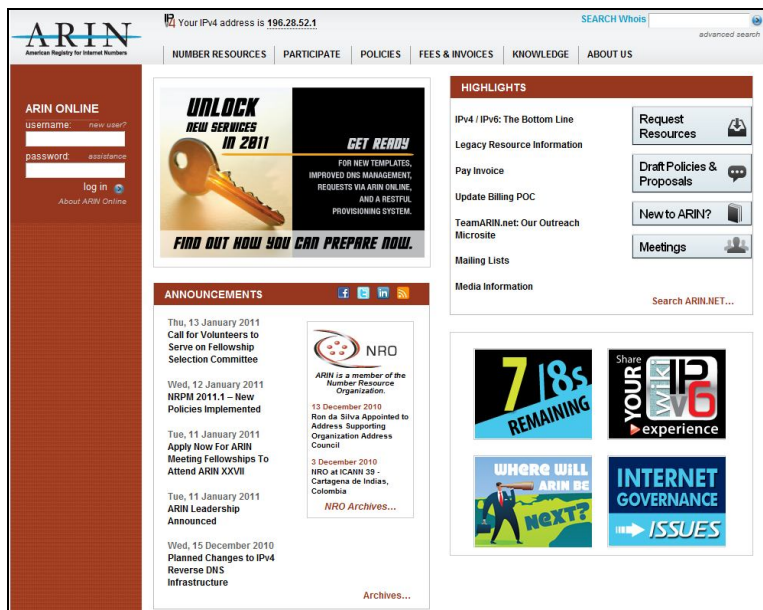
ARIN
American Registry for Internet Numbers

IP v4 Your IPv4 address is 196.28.52.1

SEARCH Whois
advanced search

NUMBER RESOURCES | PARTICIPATE | POLICIES | FEES & INVOICES | KNOWLEDGE | ABOUT US

ARIN ONLINE
username: new user?
password: assistance
log in
About ARIN Online

UNLOCK NEW SERVICES IN 2011

GET READY
FOR NEW TEMPLATES, IMPROVED DNS MANAGEMENT, REQUESTS VIA ARIN ONLINE, AND A RESTFUL PROVISIONING SYSTEM.

FIND OUT HOW YOU CAN PREPARE NOW.

HIGHLIGHTS
IPv4 / IPv6: The Bottom Line
Legacy Resource Information
Pay Invoice
Update Billing POC
TeamARIN.net: Our Outreach Microsite
Mailing Lists
Media Information
Search ARIN.NET...

Request Resources
Draft Policies & Proposals
New to ARIN?
Meetings

ANNOUNCEMENTS

Thu, 13 January 2011
Call for Volunteers to Serve on Fellowship Selection Committee

Wed, 12 January 2011
NRPM 2011.1 – New Policies Implemented

Tue, 11 January 2011
Apply Now For ARIN Meeting Fellowships To Attend ARIN XXVII

Tue, 11 January 2011
ARIN Leadership Announced

Wed, 15 December 2010
Planned Changes to IPv4 Reverse DNS Infrastructure

Archives...

NRO
ARIN is a member of the Number Resource Organization.

13 December 2010
Ron da Silva Appointed to Address Supporting Organization Address Council

3 December 2010
NRO at ICANN 39 - Cartagena de Indias, Colombia

NRO Archives...

7 /8s REMAINING

Share YOUR wiki IPv6 experience

WHERE WILL ARIN BE NEXT?

INTERNET GOVERNANCE ISSUES